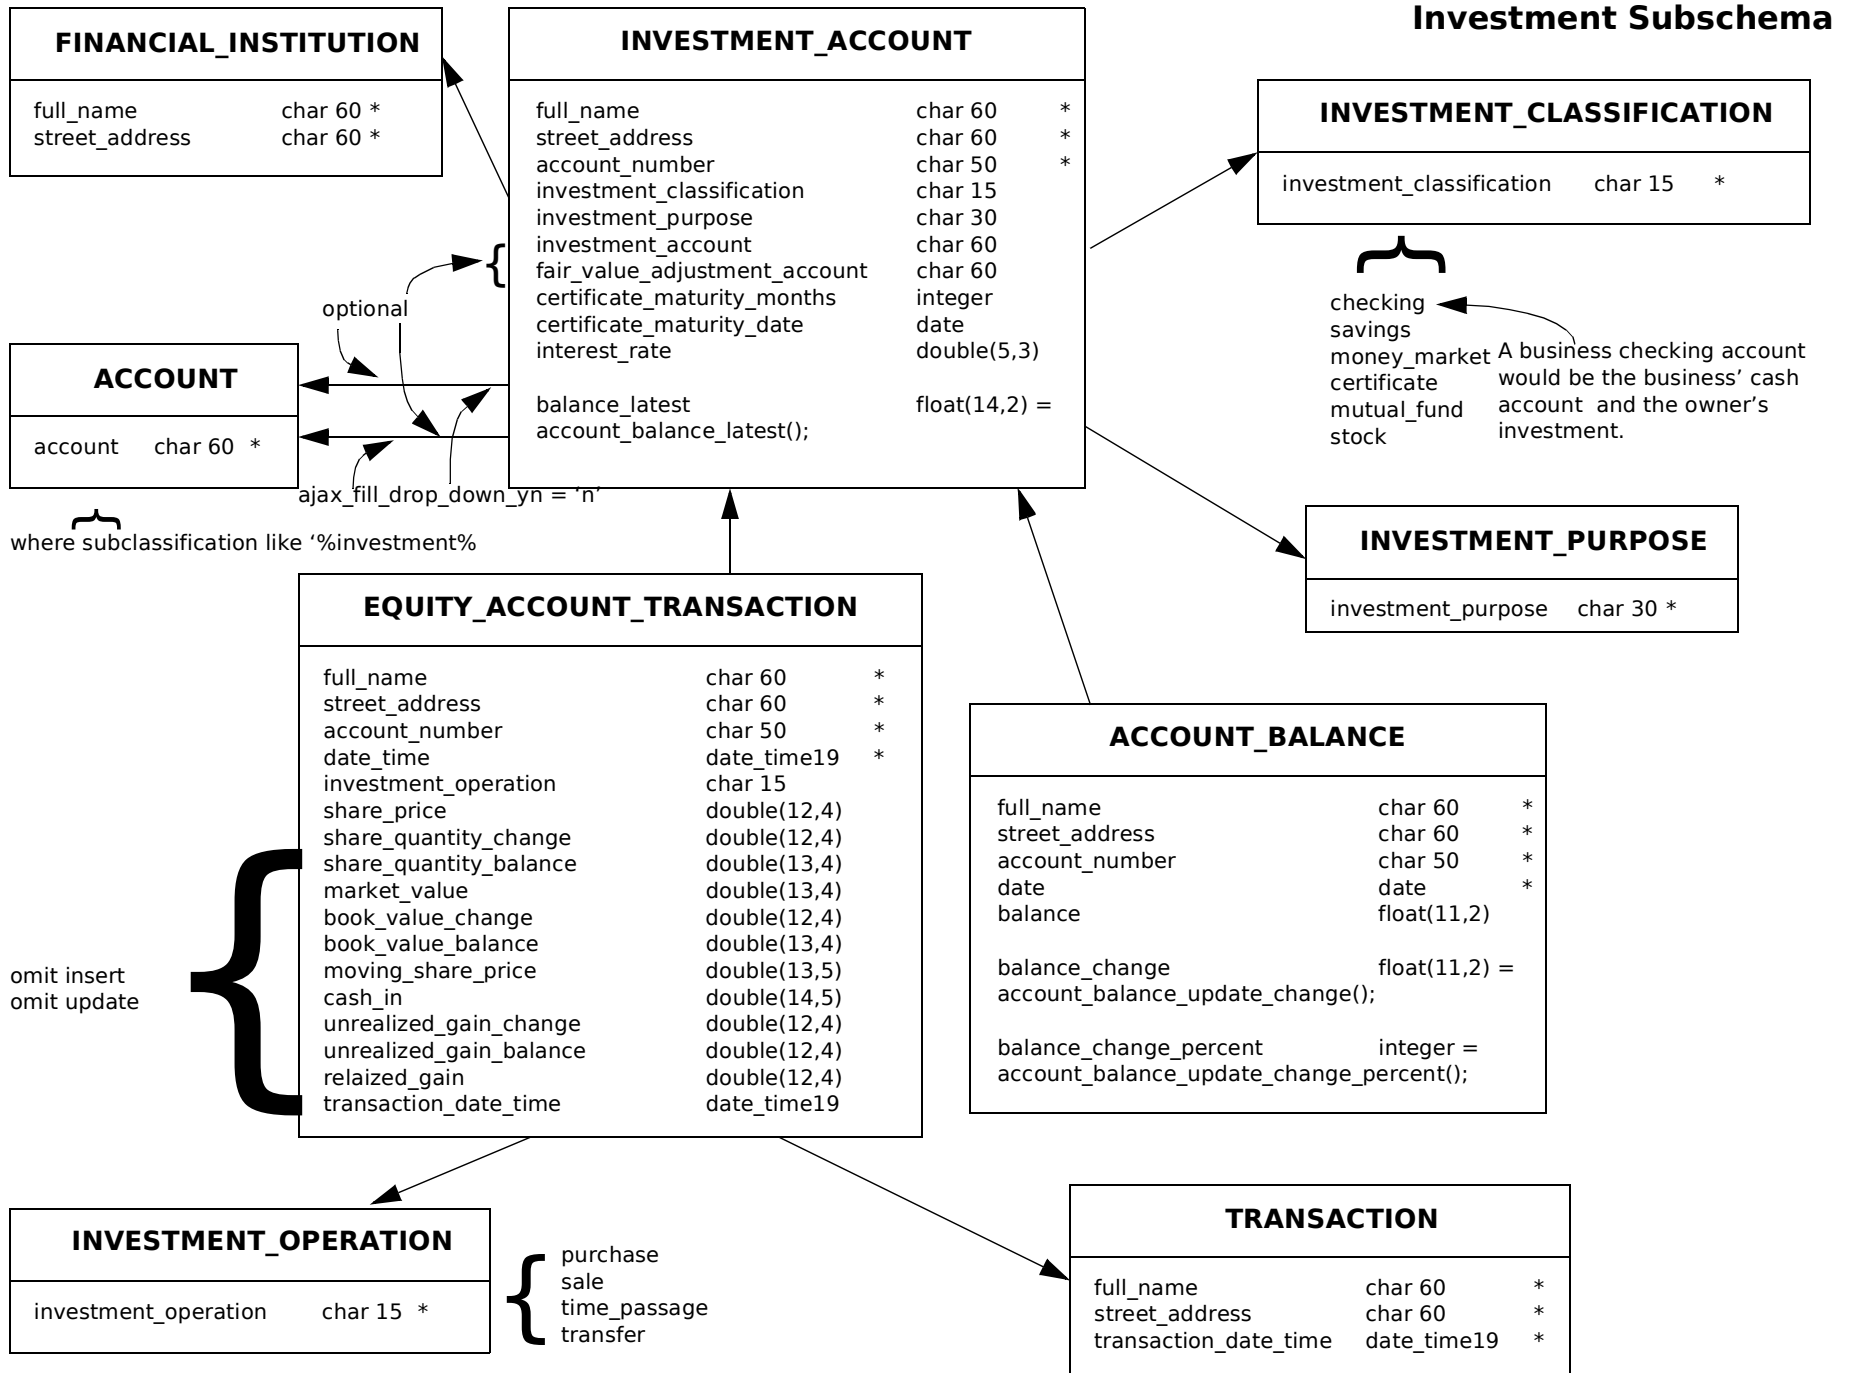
Investment Subschema

FINANCIAL_INSTITUTION

full_name char 60 *
street_address char 60 *

INVESTMENT_ACCOUNT

| | | |
|---|---|---|
| full_name | char 60 | * |
| street_address | char 60 | * |
| account_number | char 50 | * |
| investment_classification | char 15 | |
| investment_purpose | char 30 | |
| investment_account | char 60 | |
| fair_value_adjustment_account | char 60 | |
| certificate_maturity_months | integer | |
| certificate_maturity_date | date | |
| interest_rate | double(5,3) | |

balance_latest float(14,2) = account_balance_latest();

INVESTMENT_CLASSIFICATION

investment_classification char 15 *

checking
savings
money_market
certificate
mutual_fund
stock

A business checking account would be the business' cash account and the owner's investment.

optional

ACCOUNT

account char 60 *

ajax_fill_drop_down_yn = 'n'

where subclassification like '%investment%

INVESTMENT_PURPOSE

investment_purpose char 30 *

EQUITY_ACCOUNT_TRANSACTION

| | | |
|---|---|---|
| full_name | char 60 | * |
| street_address | char 60 | * |
| account_number | char 50 | * |
| date_time | date_time19 | * |
| investment_operation | char 15 | |
| share_price | double(12,4) | |
| share_quantity_change | double(12,4) | |
| share_quantity_balance | double(13,4) | |
| market_value | double(13,4) | |
| book_value_change | double(12,4) | |
| book_value_balance | double(13,4) | |
| moving_share_price | double(13,5) | |
| cash_in | double(14,5) | |
| unrealized_gain_change | double(12,4) | |
| unrealized_gain_balance | double(12,4) | |
| relaized_gain | double(12,4) | |
| transaction_date_time | date_time19 | |

omit insert
omit update

ACCOUNT_BALANCE

| | | |
|---|---|---|
| full_name | char 60 | * |
| street_address | char 60 | * |
| account_number | char 50 | * |
| date | date | * |
| balance | float(11,2) | |

balance_change float(11,2) = account_balance_update_change();

balance_change_percent integer = account_balance_update_change_percent();

INVESTMENT_OPERATION

investment_operation char 15 *

purchase
sale
time_passage
transfer

TRANSACTION

| | | |
|---|---|---|
| full_name | char 60 | * |
| street_address | char 60 | * |
| transaction_date_time | date_time19 | * |